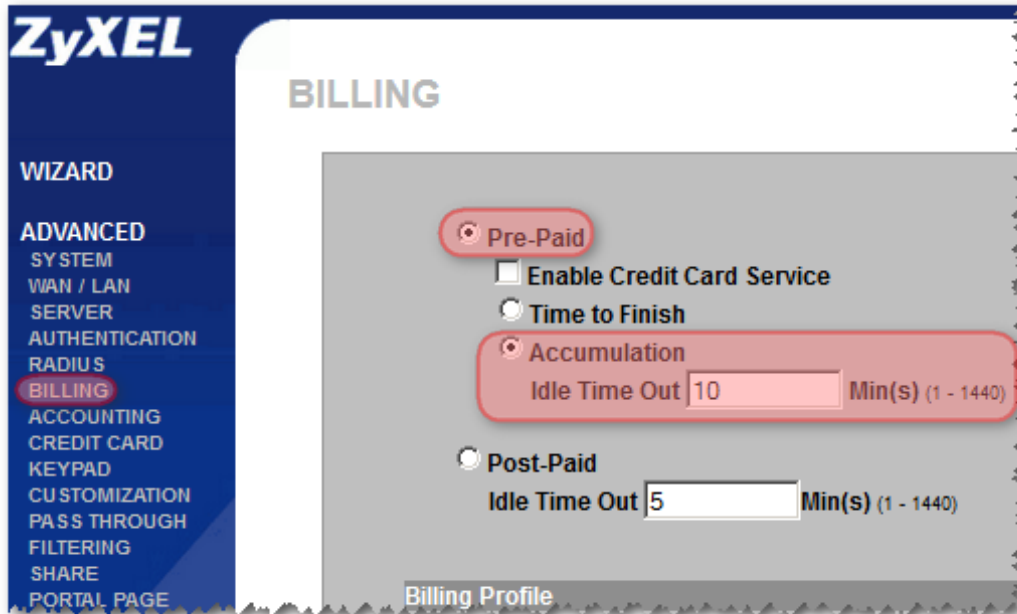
ZyXEL

WIZARD

ADVANCED
SYSTEM
WAN / LAN
SERVER
AUTHENTICATION
RADIUS
BILLING
ACCOUNTING
CREDIT CARD
KEYPAD
CUSTOMIZATION
PASS THROUGH
FILTERING
SHARE
PORTAL PAGE

BILLING

Pre-Paid
Enable Credit Card Service
Time to Finish
Accumulation
Idle Time Out 10 Min(s) (1 - 1440)

Post-Paid
Idle Time Out 5 Min(s) (1 - 1440)

Billing Profile